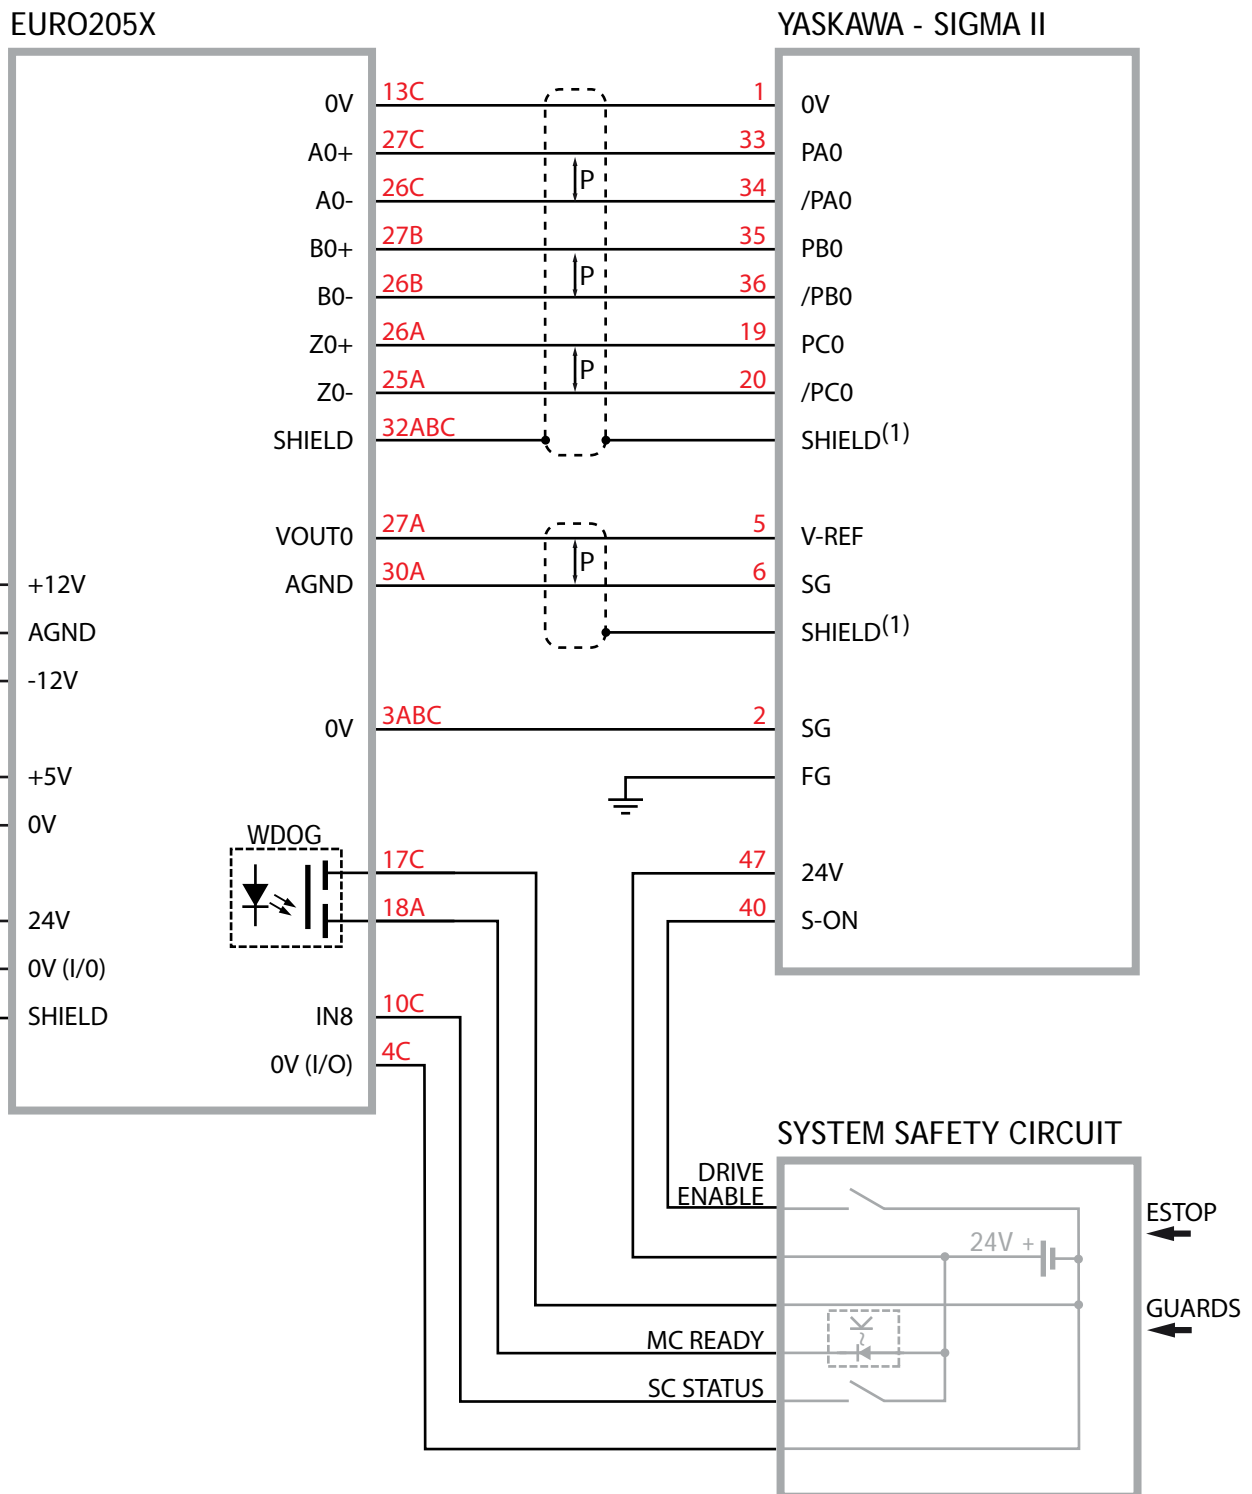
EURO205X

YASKAWA - SIGMA II

0V 13C 1 0V
A0+ 27C 33 PA0
A0- 26C 34 /PA0
B0+ 27B 35 PB0
B0- 26B 36 /PB0
Z0+ 26A 19 PC0
Z0- 25A 20 /PC0
SHIELD 32ABC SHIELD$^{(1)}$

P
P
P

VOUT0 27A 5 V-REF
AGND 30A 6 SG
SHIELD$^{(1)}$

P

+12V
AGND
-12V

0V 3ABC 2 SG
FG

+5V
0V

WDOG
17C 47 24V
18A 40 S-ON

24V
0V (I/0)
SHIELD IN8 10C
0V (I/O) 4C

SYSTEM SAFETY CIRCUIT

DRIVE ENABLE
24V +
ESTOP
GUARDS
MC READY
SC STATUS